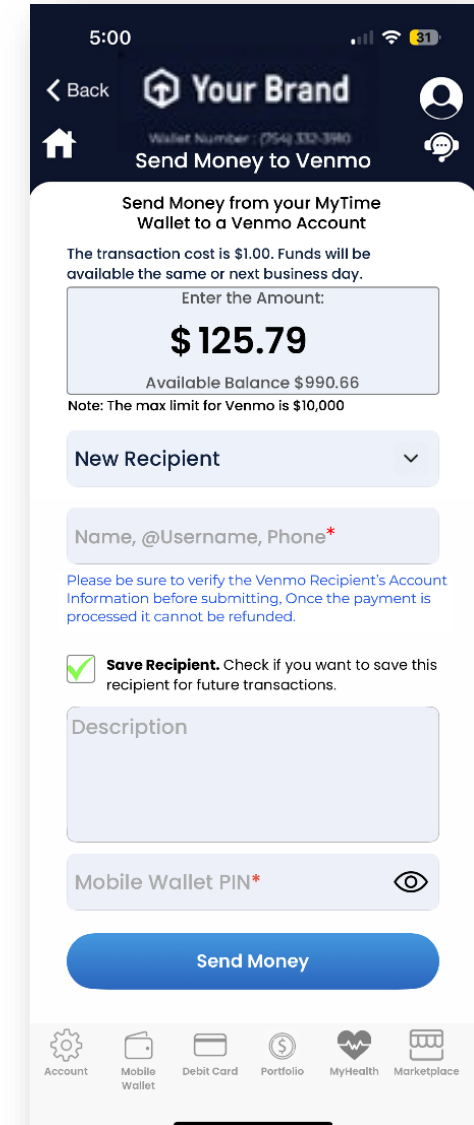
5:00

31

Back

Your Brand

Wallet Number : (756) 332-3980

Send Money to Venmo

Send Money from your MyTime Wallet to a Venmo Account

The transaction cost is $1.00. Funds will be available the same or next business day.

Enter the Amount:

$ 125.79

Available Balance $990.66

Note: The max limit for Venmo is $10,000

New Recipient

Name, @Username, Phone*

Please be sure to verify the Venmo Recipient's Account Information before submitting, Once the payment is processed it cannot be refunded.

**Save Recipient.** Check if you want to save this recipient for future transactions.

Description

Mobile Wallet PIN*

Send Money

Account
Mobile Wallet
Debit Card
Portfolio
MyHealth
Marketplace